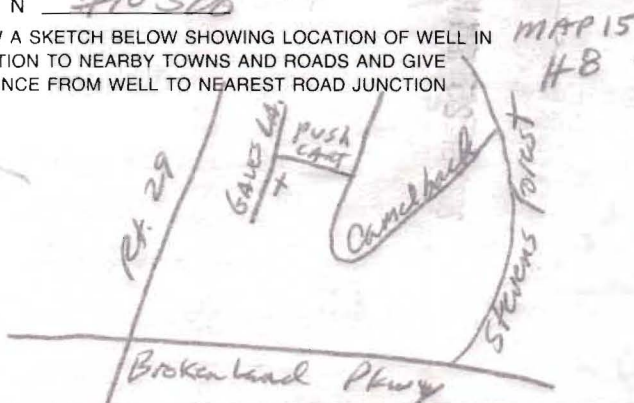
N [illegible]

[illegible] A SKETCH BELOW SHOWING LOCATION OF WELL IN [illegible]TION TO NEARBY TOWNS AND ROADS AND GIVE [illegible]NCE FROM WELL TO NEAREST ROAD JUNCTION

MAP 15
#8

Push Cart

Gales Ln.

Rt. 29

Camelback

Stevens Forest

Brokenland Pkwy